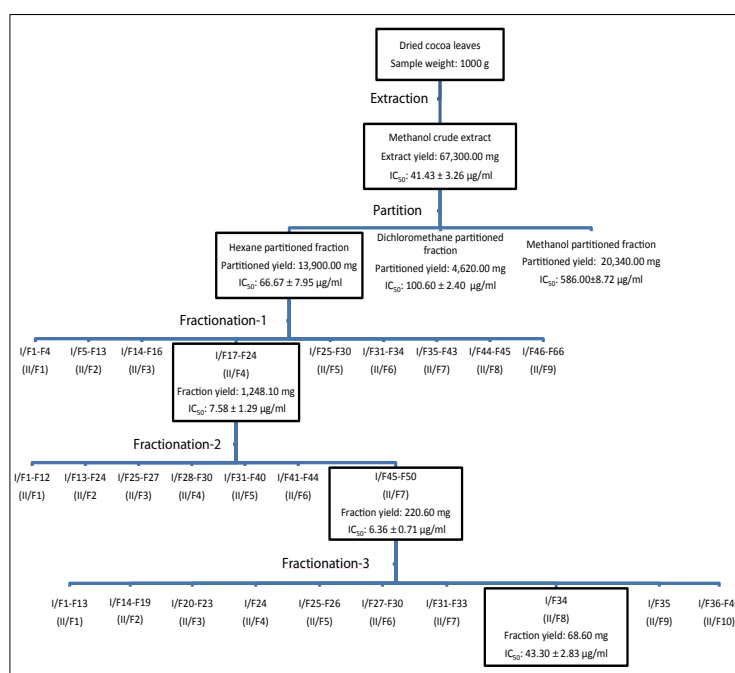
Dried cocoa leaves
Sample weight: 1000 g

Extraction

Methanol crude extract
Extract yield: 67,300.00 mg
IC$_{50}$: 41.43 ± 3.26 µg/ml

Partition

Hexane partitioned fraction
Partitioned yield: 13,900.00 mg
IC$_{50}$: 66.67 ± 7.95 µg/ml

Dichloromethane partitioned fraction
Partitioned yield: 4,620.00 mg
IC$_{50}$: 100.60 ± 2.40 µg/ml

Methanol partitioned fraction
Partitioned yield: 20,340.00 mg
IC$_{50}$: 586.00±8.72 µg/ml

Fractionation-1

I/F1-F4 (II/F1)
I/F5-F13 (II/F2)
I/F14-F16 (II/F3)
I/F17-F24 (II/F4)
Fraction yield: 1,248.10 mg
IC$_{50}$: 7.58 ± 1.29 µg/ml
I/F25-F30 (II/F5)
I/F31-F34 (II/F6)
I/F35-F43 (II/F7)
I/F44-F45 (II/F8)
I/F46-F66 (II/F9)

Fractionation-2

I/F1-F12 (II/F1)
I/F13-F24 (II/F2)
I/F25-F27 (II/F3)
I/F28-F30 (II/F4)
I/F31-F40 (II/F5)
I/F41-F44 (II/F6)
I/F45-F50 (II/F7)
Fraction yield: 220.60 mg
IC$_{50}$: 6.36 ± 0.71 µg/ml

Fractionation-3

I/F1-F13 (II/F1)
I/F14-F19 (II/F2)
I/F20-F23 (II/F3)
I/F24 (II/F4)
I/F25-F26 (II/F5)
I/F27-F30 (II/F6)
I/F31-F33 (II/F7)
I/F34 (II/F8)
Fraction yield: 68.60 mg
IC$_{50}$: 43.30 ± 2.83 µg/ml
I/F35 (II/F9)
I/F36-F4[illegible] (II/F10)